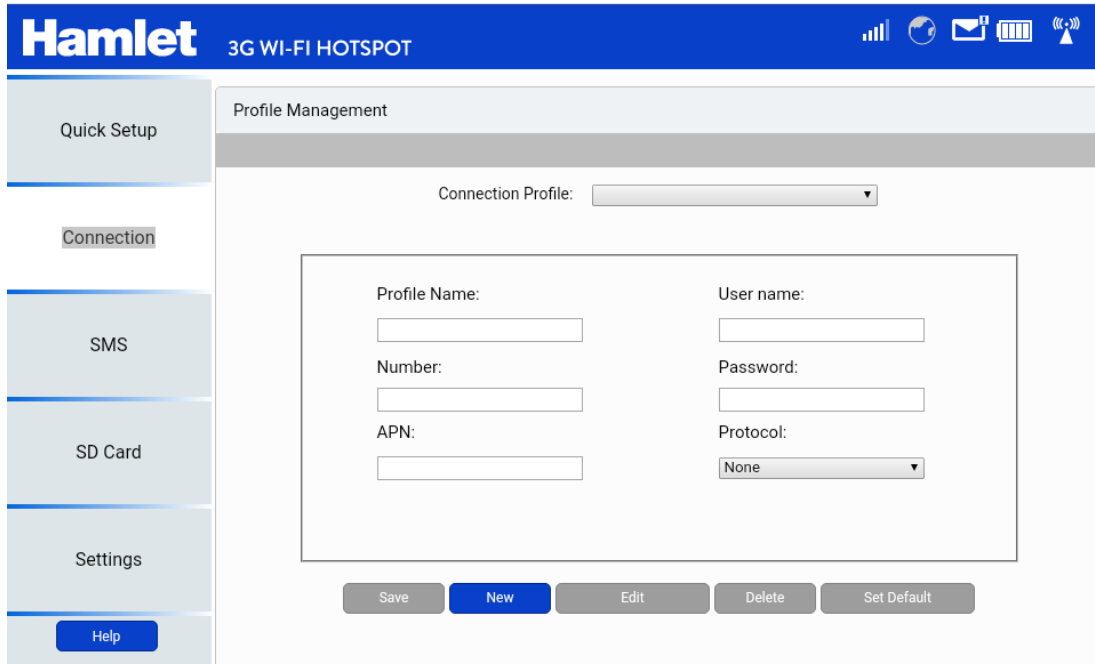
Hamlet 3G WI-FI HOTSPOT

Quick Setup

Connection

SMS

SD Card

Settings

Help

Profile Management

Connection Profile:

Profile Name:

User name:

Number:

Password:

APN:

Protocol:

None

Save New Edit Delete Set Default